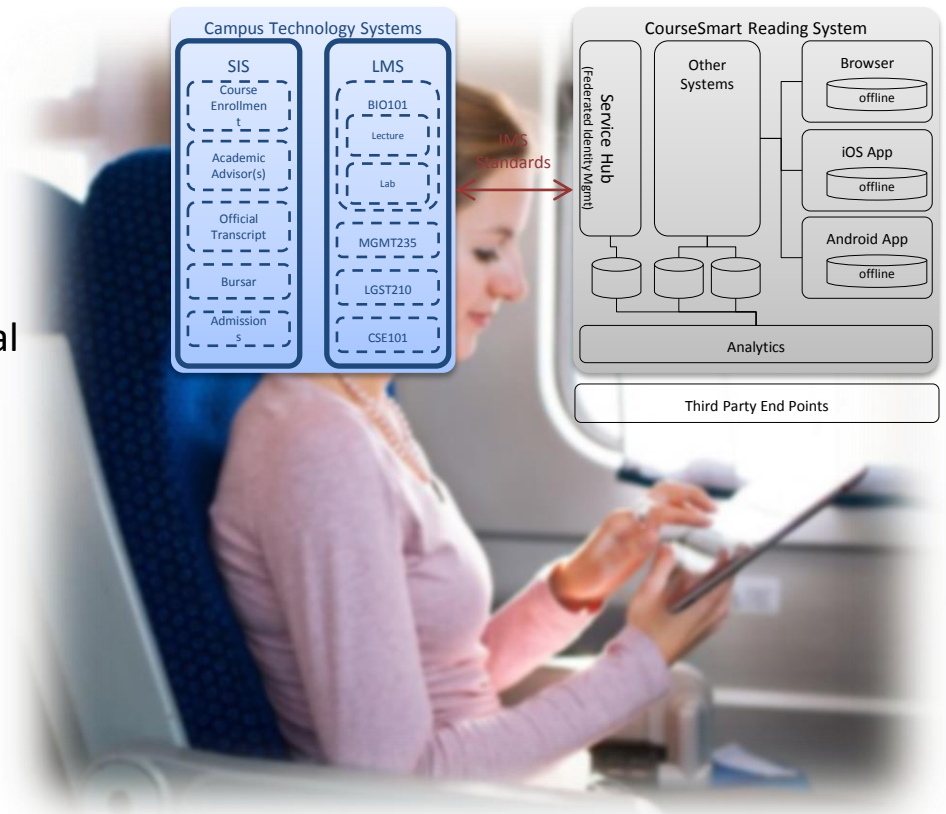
al

Campus Technology Systems

SIS

Course Enrollmen t

Academic Advisor(s)

Official Transcript

Bursar

Admission s

LMS

BIO101

Lecture

Lab

MGMT235

LGST210

CSE101

IMS Standards

CourseSmart Reading System

Service Hub
(Federated Identity Mgmt)

Other Systems

Browser

offline

iOS App

offline

Android App

offline

Analytics

Third Party End Points